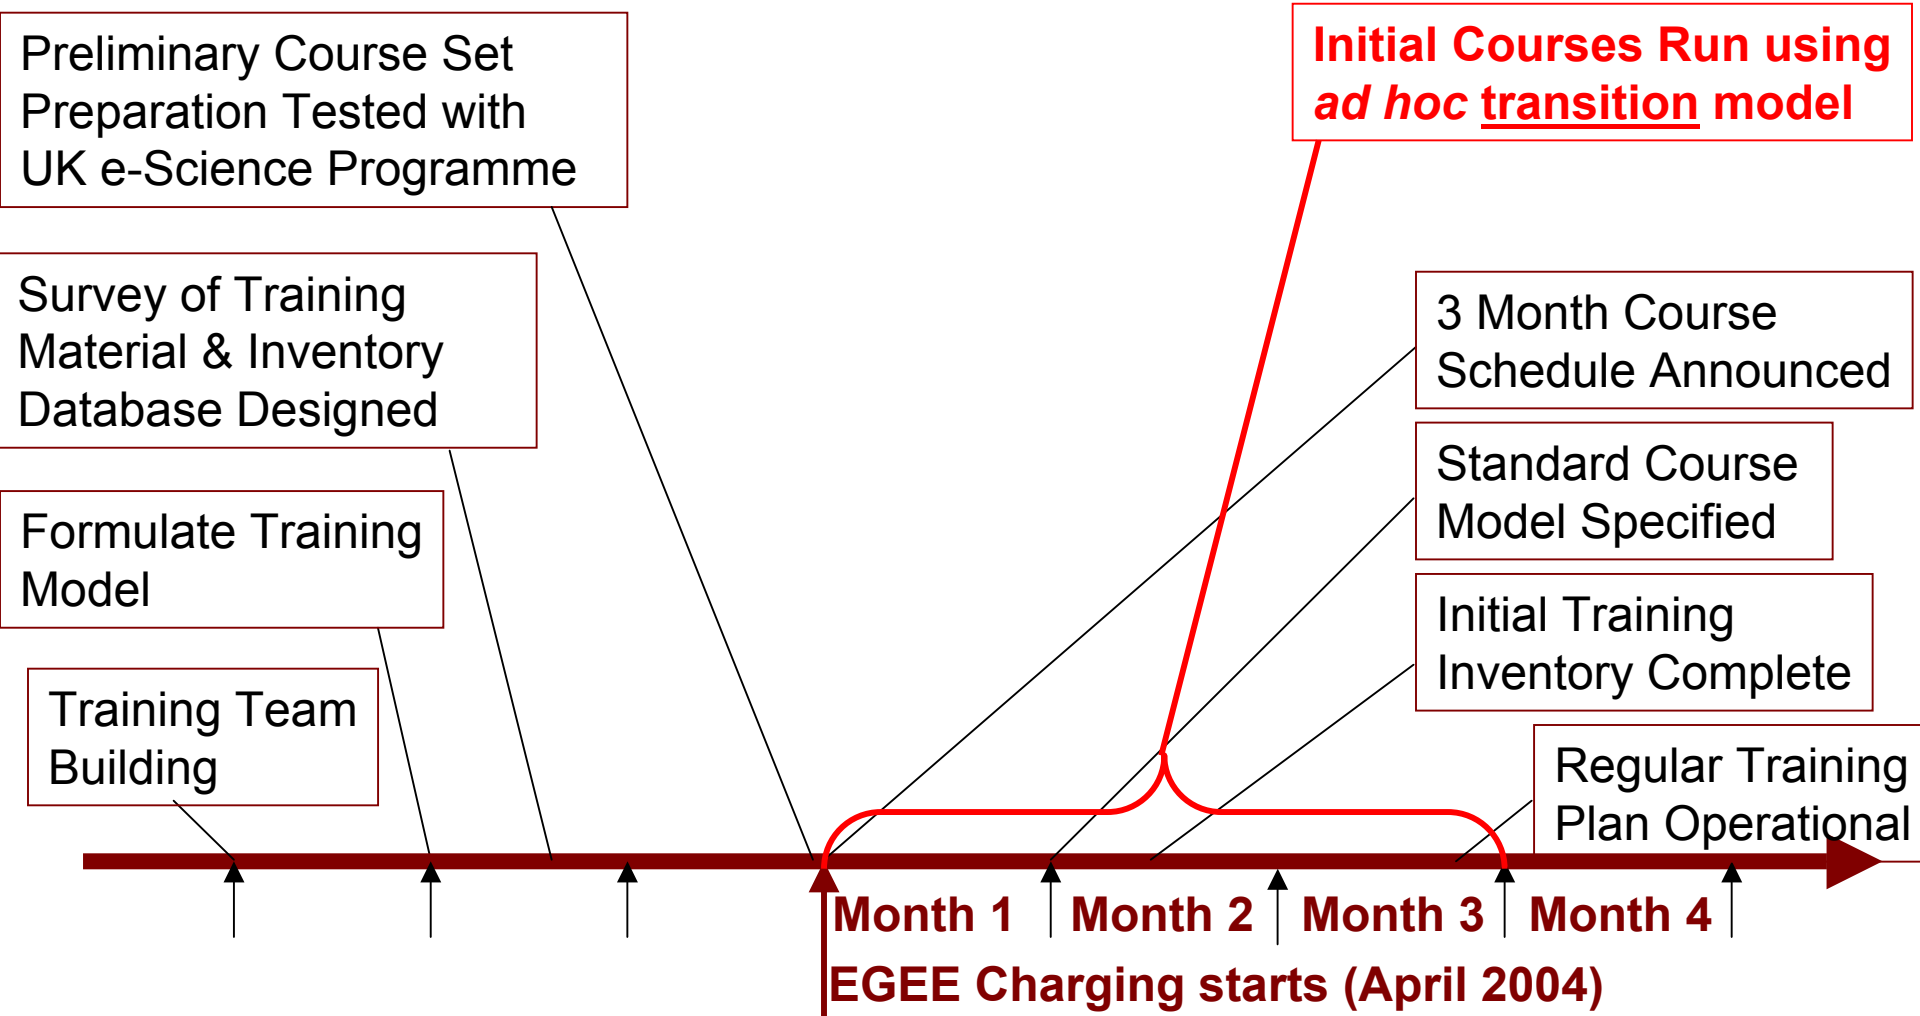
Preliminary Course Set Preparation Tested with UK e-Science Programme

Survey of Training Material & Inventory Database Designed

Formulate Training Model

Training Team Building

Initial Courses Run using *ad hoc* transition model

3 Month Course Schedule Announced

Standard Course Model Specified

Initial Training Inventory Complete

Regular Training Plan Operational

Month 1 Month 2 Month 3 Month 4

EGEE Charging starts (April 2004)